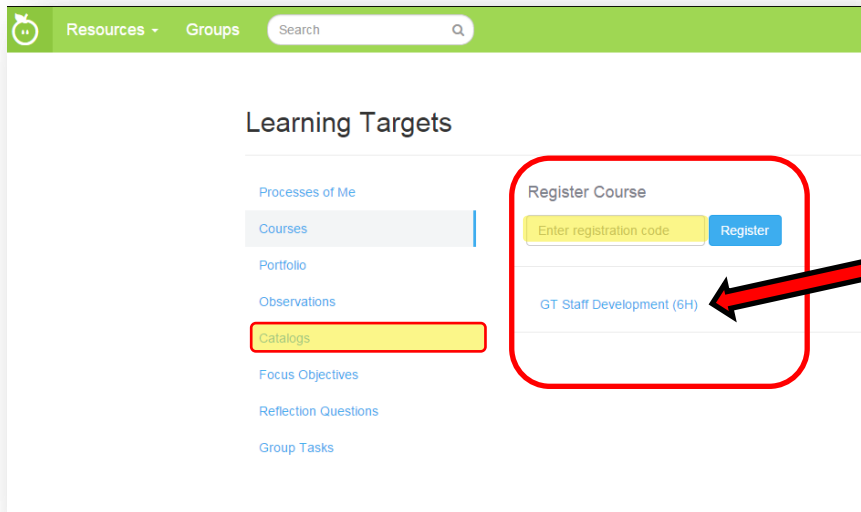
Resources ▾ Groups Search

Learning Targets

Processes of Me

Courses

Portfolio

Observations

Catalogs

Focus Objectives

Reflection Questions

Group Tasks

Register Course

Enter registration code Register

GT Staff Development (6H)